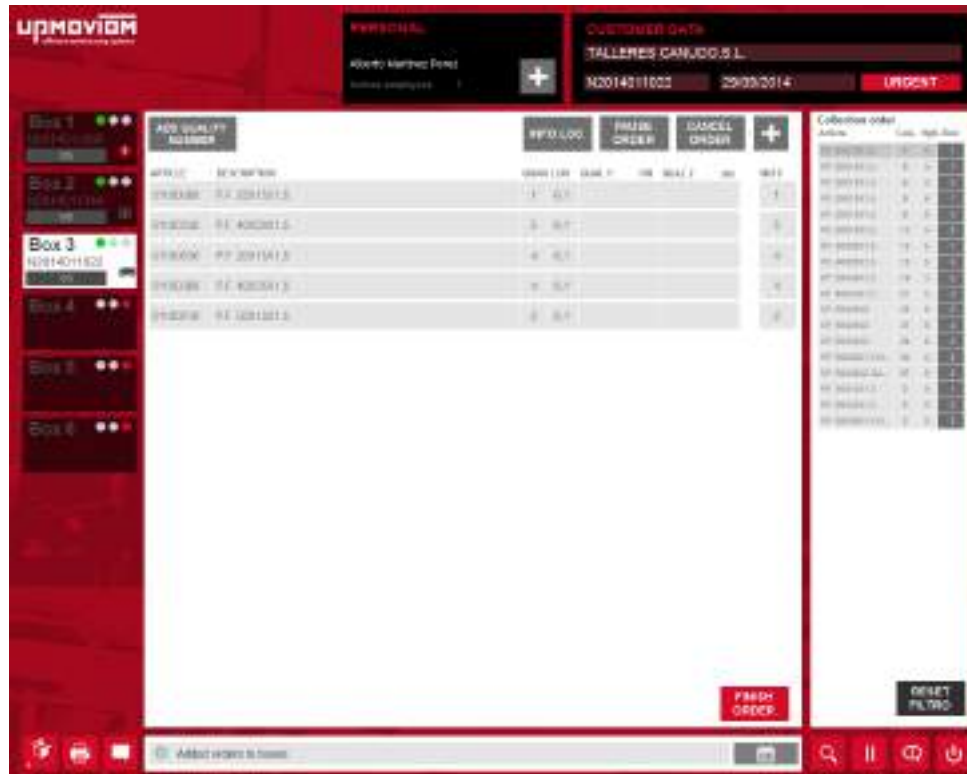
upmoviom

PERSONAL

Alberto Martinez Perez

Active employees 1

CUSTOMER DATA

TALLERES CANUDO S.L.

N2014011022

29/09/2014

URGENT

Box 1

Box 2

Box 3

N2014011022

Box 4

Box 5

Box 6

ADD QUALITY NUMBER

INFO LOG

PAUSE ORDER

CANCEL ORDER

| ARTICLE | DESCRIPTION | | | | | | UNITS |
|---|---|---|---|---|---|---|---|
| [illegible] | P.F. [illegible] | 1 | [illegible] | | | | 1 |
| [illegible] | P.F. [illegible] | 3 | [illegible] | | | | 3 |
| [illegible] | P.F. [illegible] | 4 | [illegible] | | | | 4 |
| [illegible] | P.F. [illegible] | 4 | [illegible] | | | | 4 |
| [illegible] | P.F. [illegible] | 2 | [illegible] | | | | 2 |

FINISH ORDER

Collection order

RESET FILTRO

Added orders to boxes